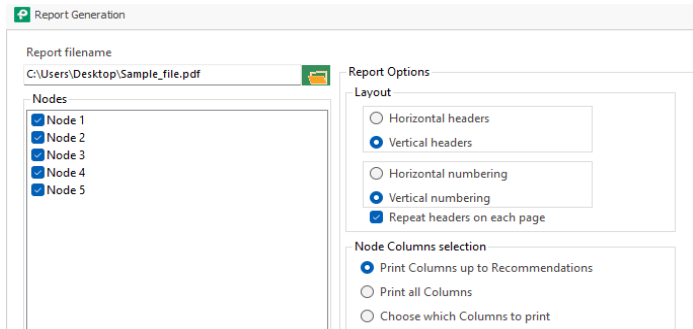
Report Generation

Report filename
C:\Users\Desktop\Sample_file.pdf

Nodes
Node 1
Node 2
Node 3
Node 4
Node 5

Report Options
Layout
Horizontal headers
Vertical headers
Horizontal numbering
Vertical numbering
Repeat headers on each page

Node Columns selection
Print Columns up to Recommendations
Print all Columns
Choose which Columns to print